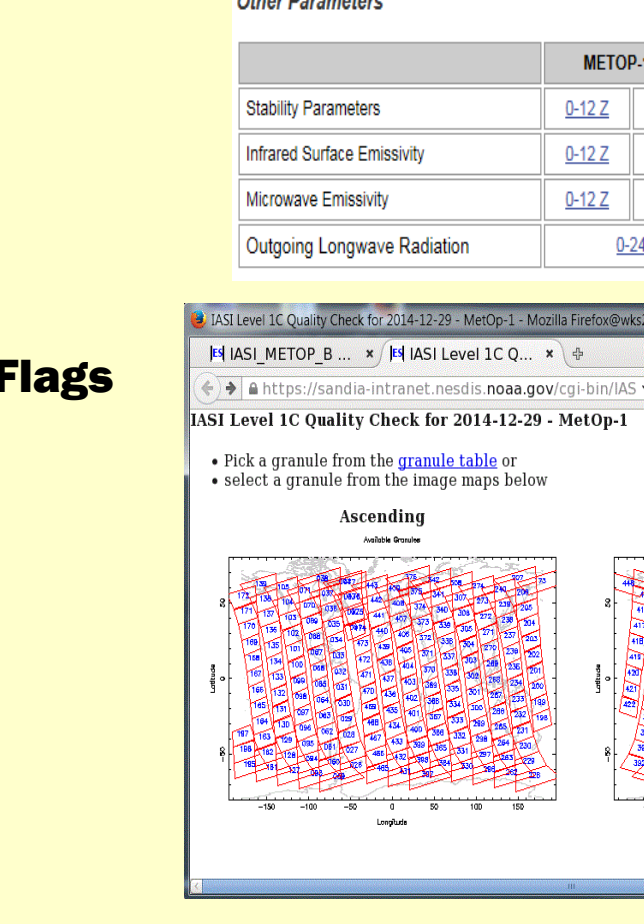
Other Parameters

| | METOP- | |
|---|---|---|
| Stability Parameters | 0-12 Z | |
| Infrared Surface Emissivity | 0-12 Z | |
| Microwave Emissivity | 0-12 Z | |
| Outgoing Longwave Radiation | 0-24 | |

Flags

IASI Level 1C Quality Check for 2014-12-29 - MetOp-1 - Mozilla Firefox@wks

IASI_METOP_B ... × IASI Level 1C Q... ×

https://sandia-intranet.nesdis.noaa.gov/cgi-bin/IAS

IASI Level 1C Quality Check for 2014-12-29 - MetOp-1

• Pick a granule from the granule table or
• select a granule from the image maps below

Ascending

Available Granules

50
Latitude
0
-50

-150 -100 -50 0 50 100 150
Longitude

50
Latitude
0
-50